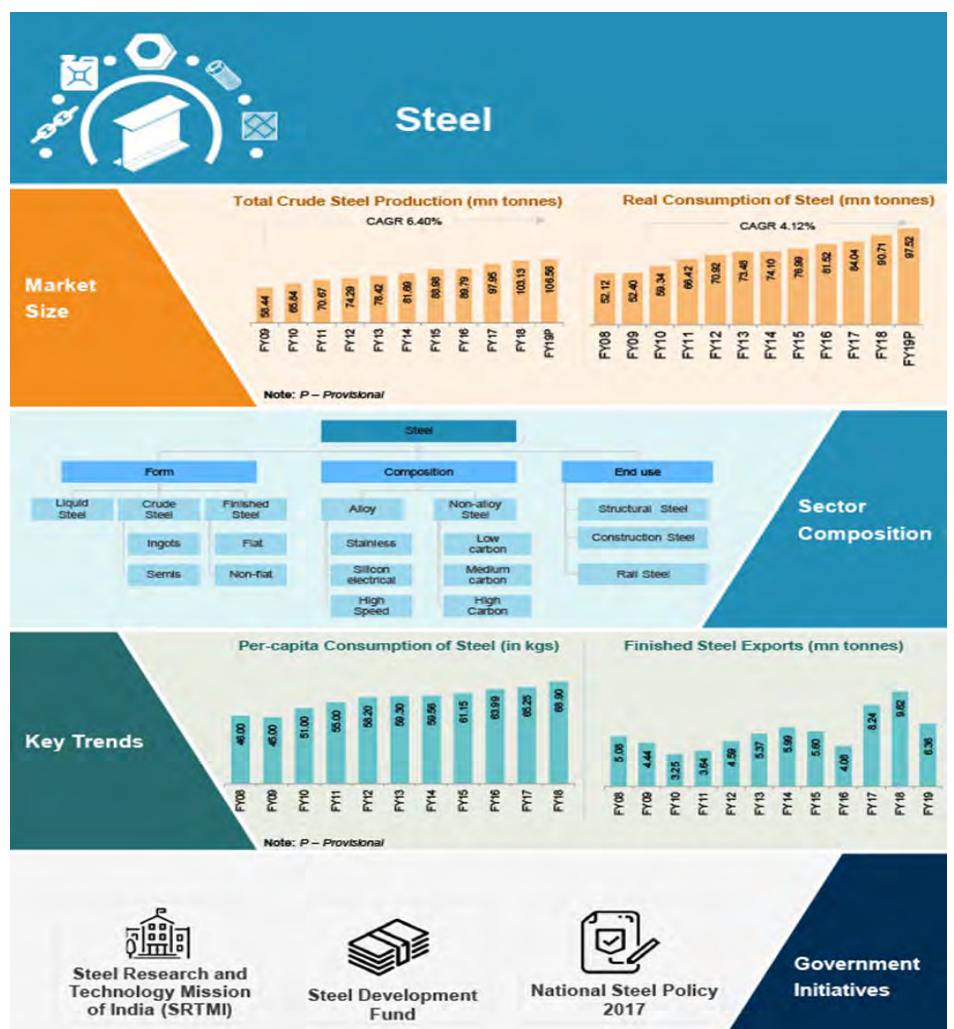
Steel

Market Size

Total Crude Steel Production (mn tonnes)

CAGR 6.40%

| FY09 | FY10 | FY11 | FY12 | FY13 | FY14 | FY15 | FY16 | FY17 | FY18 | FY19P |
|---|---|---|---|---|---|---|---|---|---|---|
| 58.44 | 65.84 | 70.67 | 74.29 | 78.42 | 81.69 | 88.98 | 89.79 | 97.95 | 103.13 | 106.56 |

Real Consumption of Steel (mn tonnes)

CAGR 4.12%

| FY08 | FY09 | FY10 | FY11 | FY12 | FY13 | FY14 | FY15 | FY16 | FY17 | FY18 | FY19P |
|---|---|---|---|---|---|---|---|---|---|---|---|
| 52.12 | 52.40 | 59.34 | 66.42 | 70.92 | 73.48 | 74.10 | 76.99 | 81.52 | 84.04 | 90.71 | 97.52 |

Note: P – Provisional

Steel

Form
Liquid Steel
Crude Steel
Ingots
Semis
Finished Steel
Flat
Non-flat

Composition
Alloy
Stainless
Silicon electrical
High Speed
Non-alloy Steel
Low carbon
Medium carbon
High Carbon

End use
Structural Steel
Construction Steel
Rail Steel

Sector Composition

Key Trends

Per-capita Consumption of Steel (in kgs)

| FY08 | FY09 | FY10 | FY11 | FY12 | FY13 | FY14 | FY15 | FY16 | FY17 | FY18 |
|---|---|---|---|---|---|---|---|---|---|---|
| 46.00 | 45.00 | 51.00 | 55.00 | 58.20 | 59.30 | 59.56 | 61.15 | 63.99 | 65.25 | 68.90 |

Finished Steel Exports (mn tonnes)

| FY08 | FY09 | FY10 | FY11 | FY12 | FY13 | FY14 | FY15 | FY16 | FY17 | FY18 | FY19 |
|---|---|---|---|---|---|---|---|---|---|---|---|
| 5.08 | 4.44 | 3.25 | 3.64 | 4.59 | 5.37 | 5.99 | 5.60 | 4.08 | 8.24 | 9.62 | 6.36 |

Note: P – Provisional

Steel Research and Technology Mission of India (SRTMI)

Steel Development Fund

National Steel Policy 2017

Government Initiatives